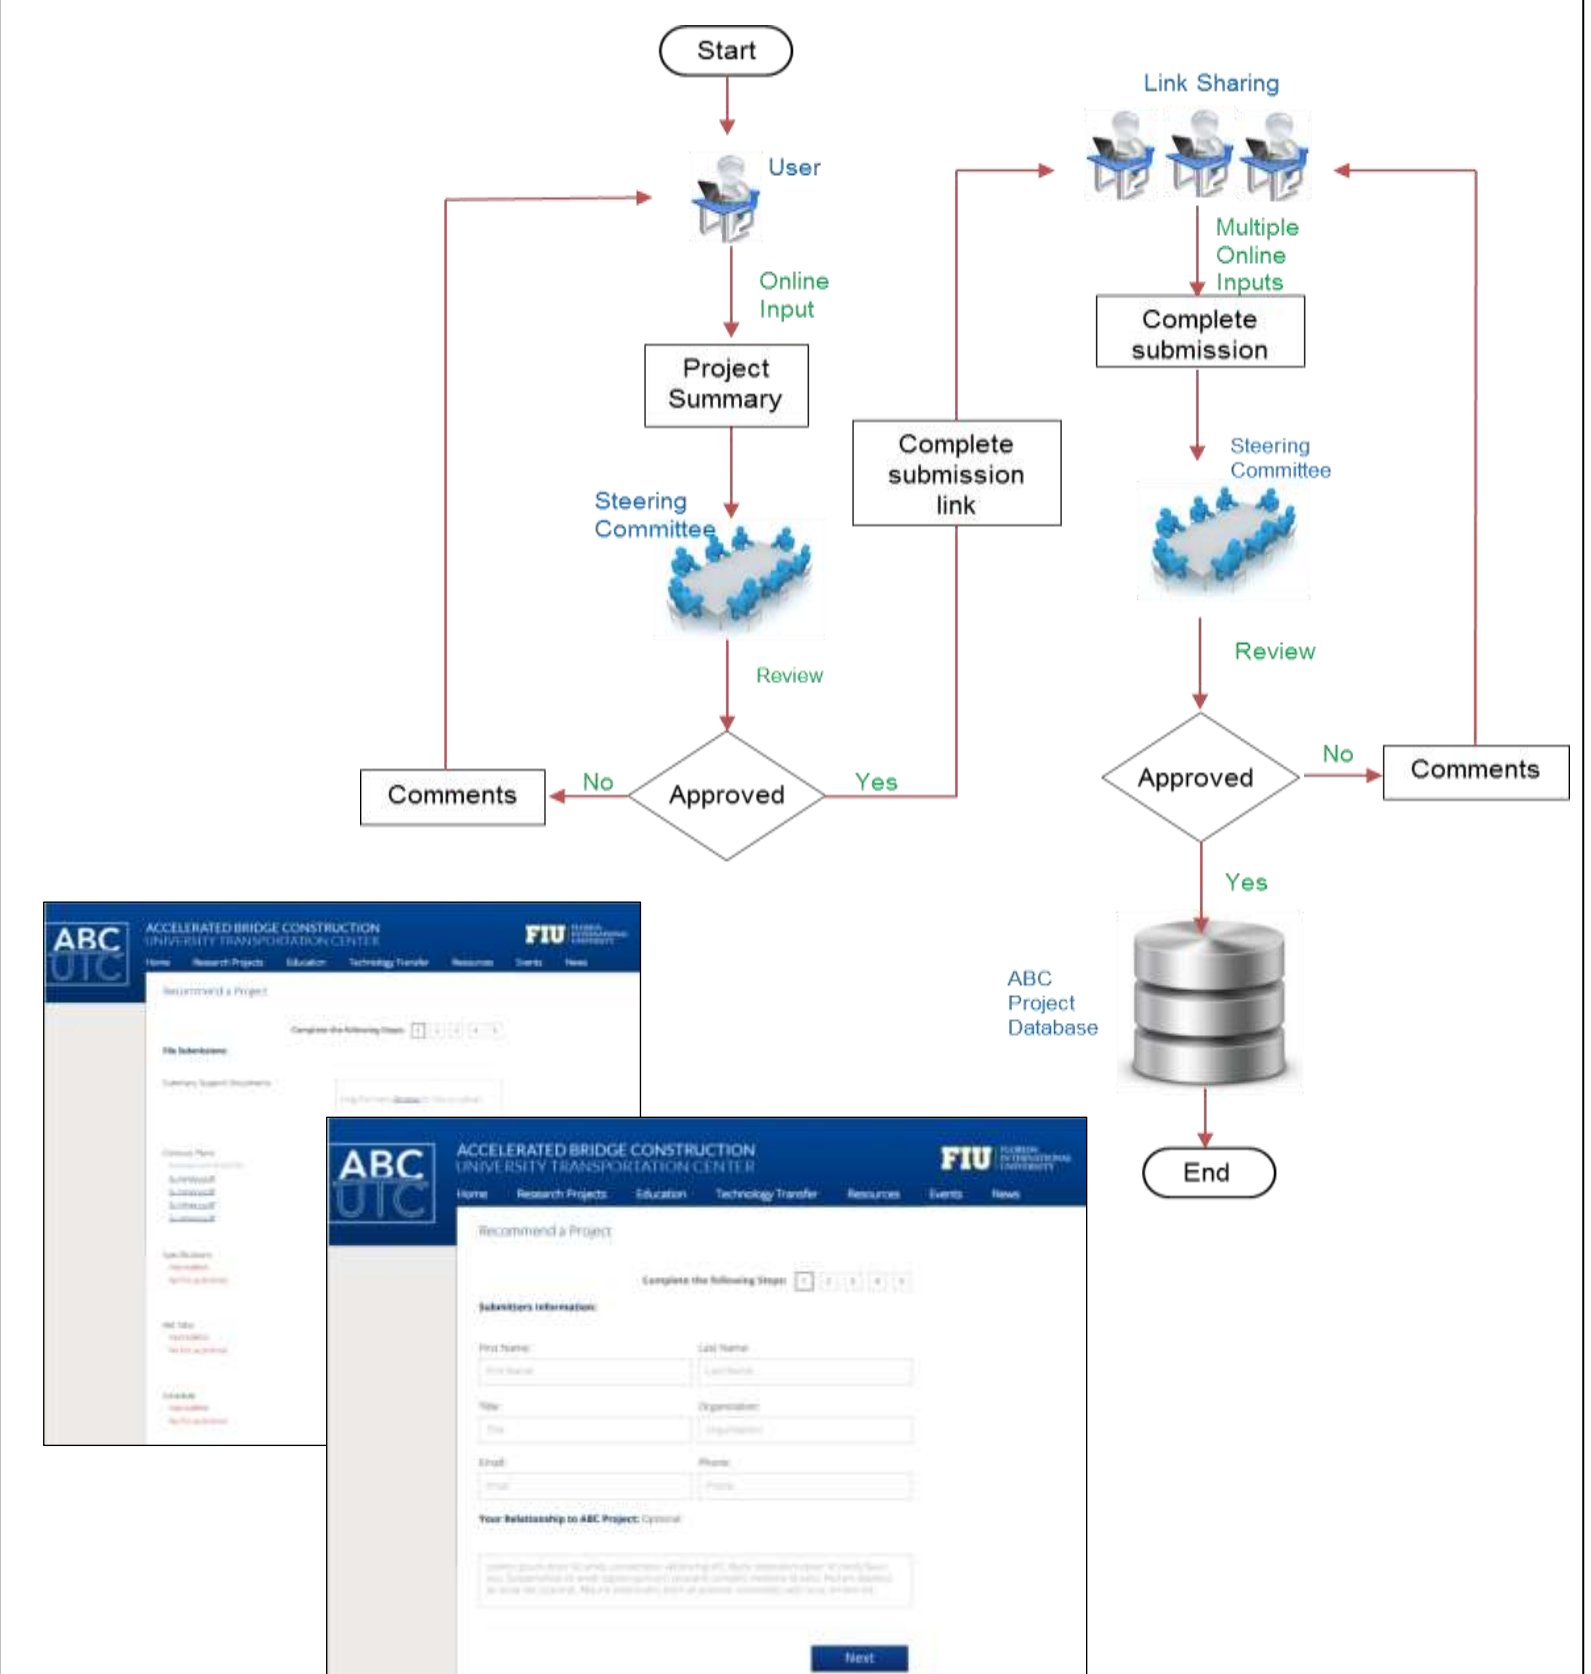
Start

User

Online Input

Project Summary

Steering Committee

Review

Approved

No

Comments

Yes

Complete submission link

Link Sharing

Multiple Online Inputs

Complete submission

Steering Committee

Review

Approved

No

Comments

Yes

ABC Project Database

End

ABC UTC ACCELERATED BRIDGE CONSTRUCTION UNIVERSITY TRANSPORTATION CENTER FIU

Home Research Projects Education Technology Transfer Resources Events News

Recommend a Project

Complete the following Steps: 1 2 3 4 5

File Submissions:

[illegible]

ABC UTC ACCELERATED BRIDGE CONSTRUCTION UNIVERSITY TRANSPORTATION CENTER FIU

Home Research Projects Education Technology Transfer Resources Events News

Recommend a Project

Complete the following Steps: 1 2 3 4 5

Submitters Information:

First Name: Last Name:

Title: Organization:

Email: Phone:

Your Relationship to ABC Project: Optional

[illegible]

Next